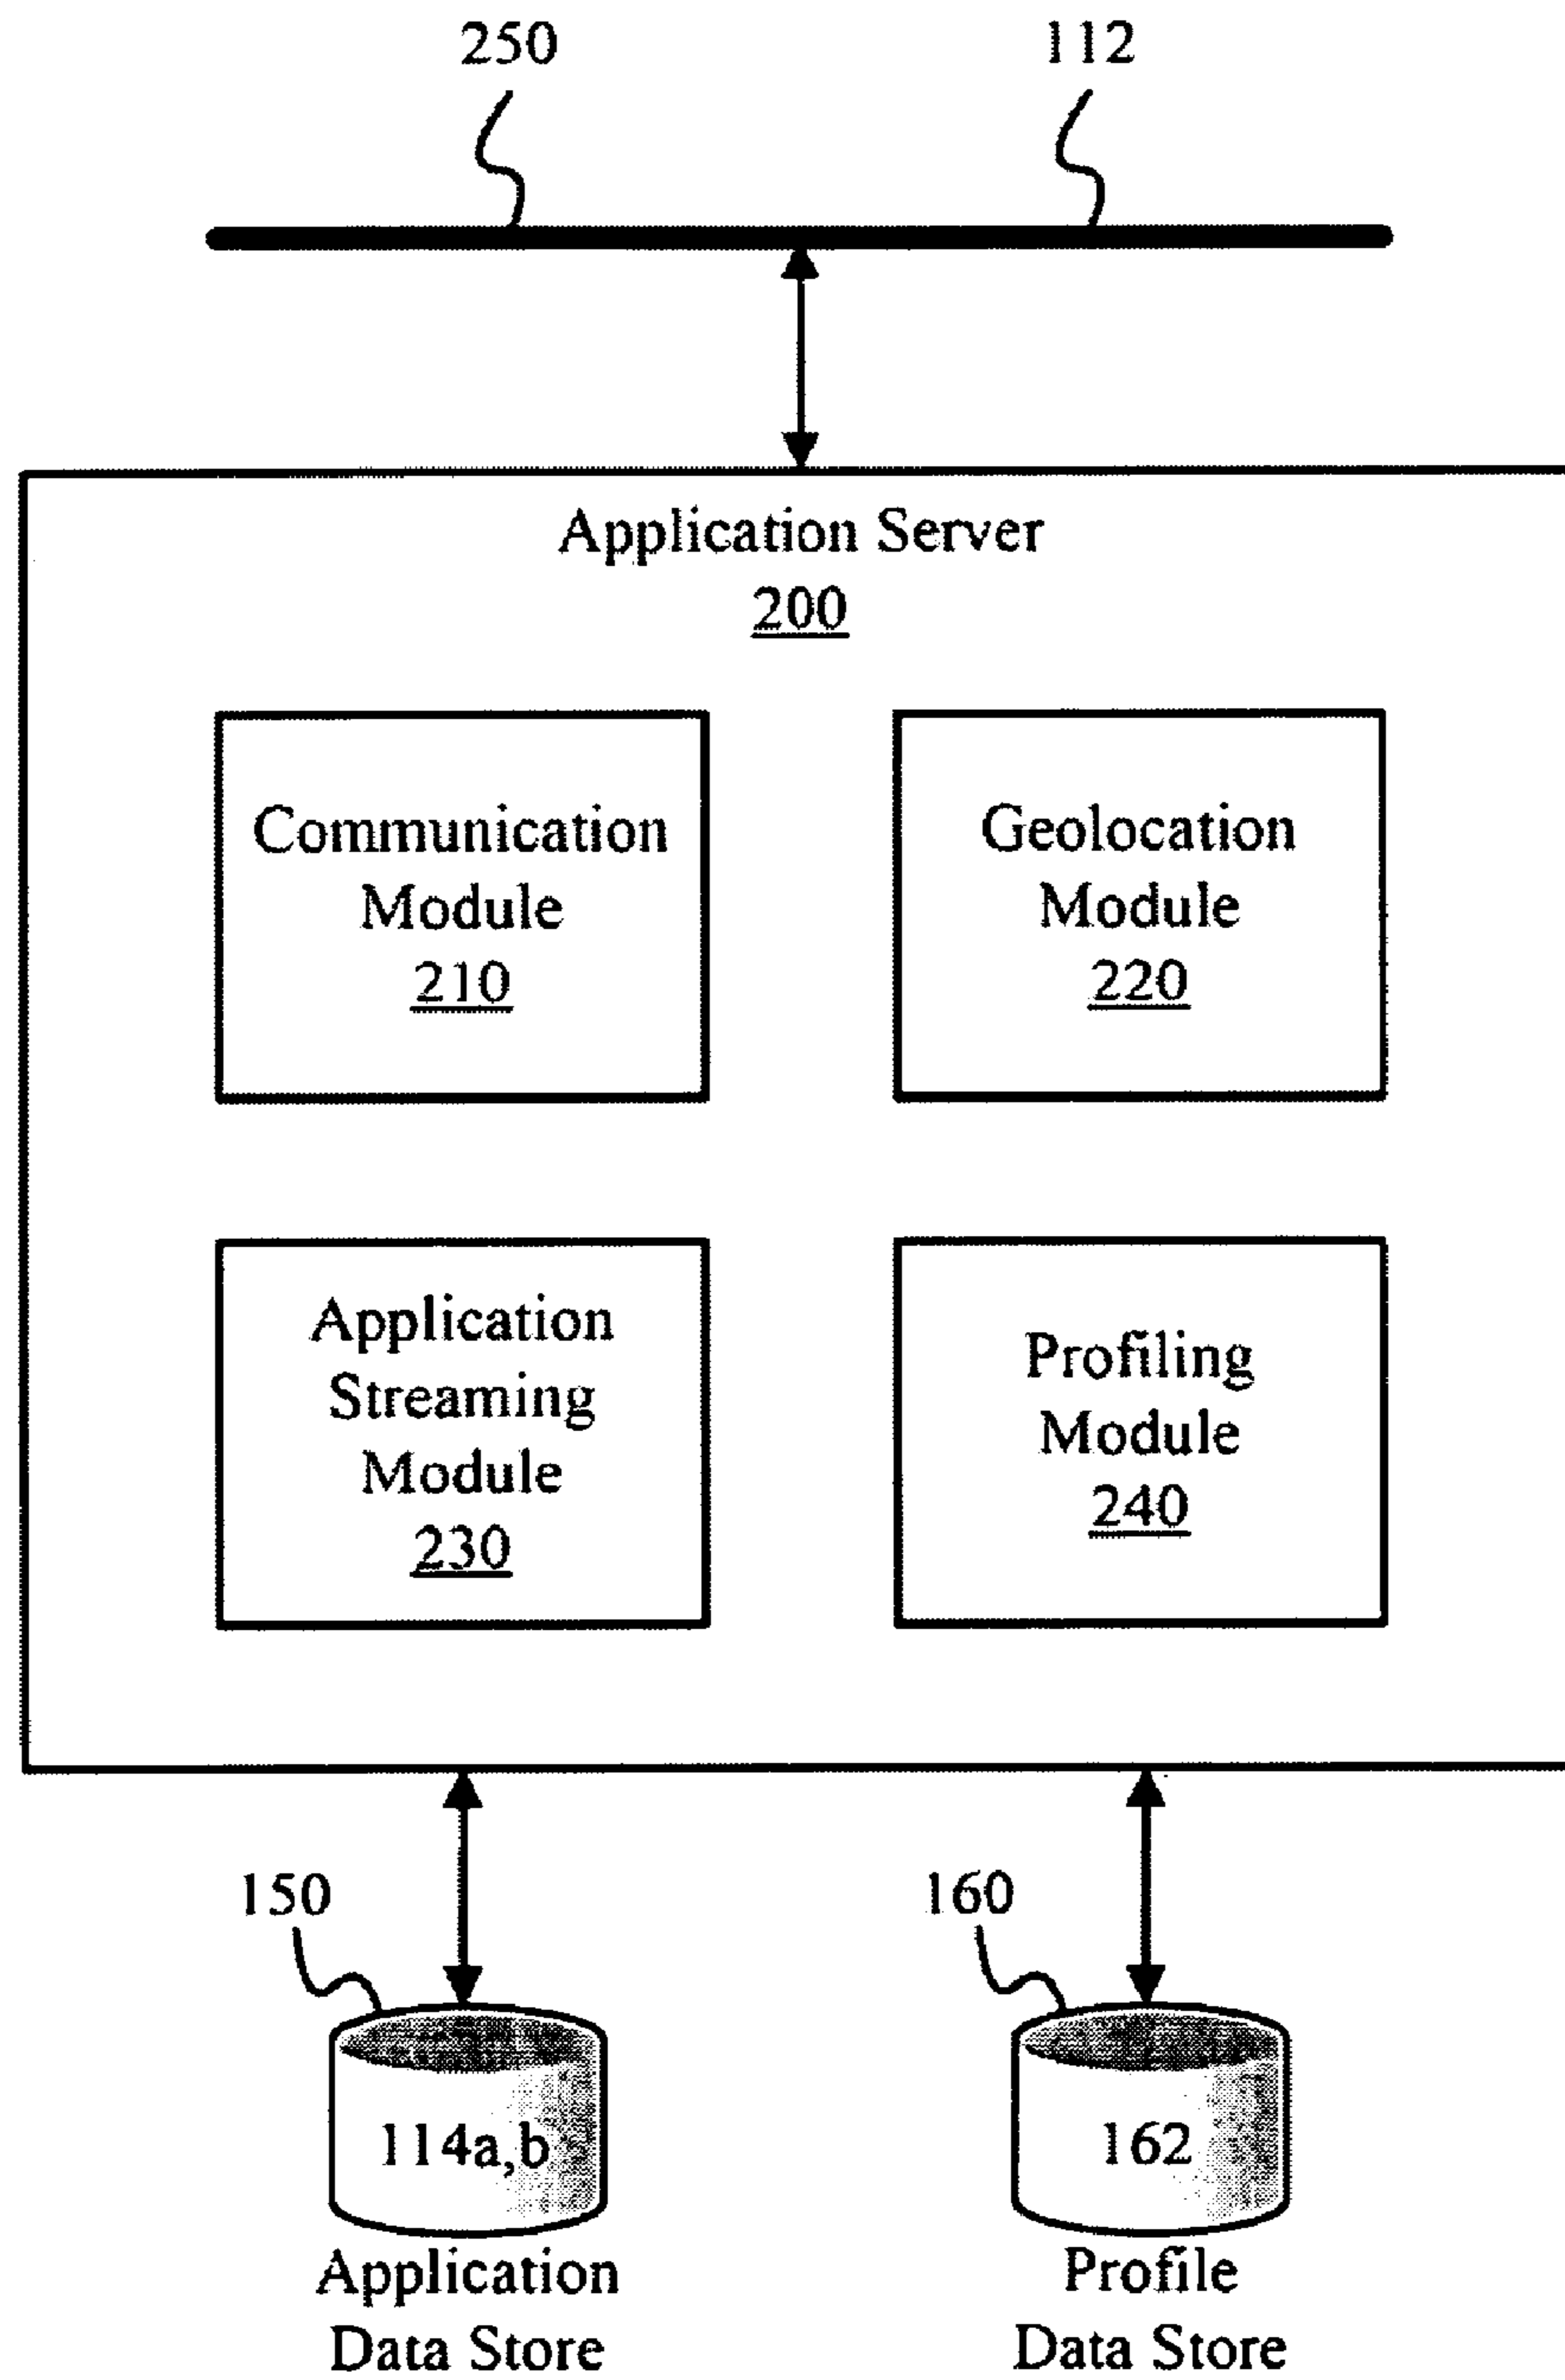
250

112

Application Server
200

Communication Module
210

Geolocation Module
220

Application Streaming Module
230

Profiling Module
240

150

160

114a,b

Application Data Store

162

Profile Data Store